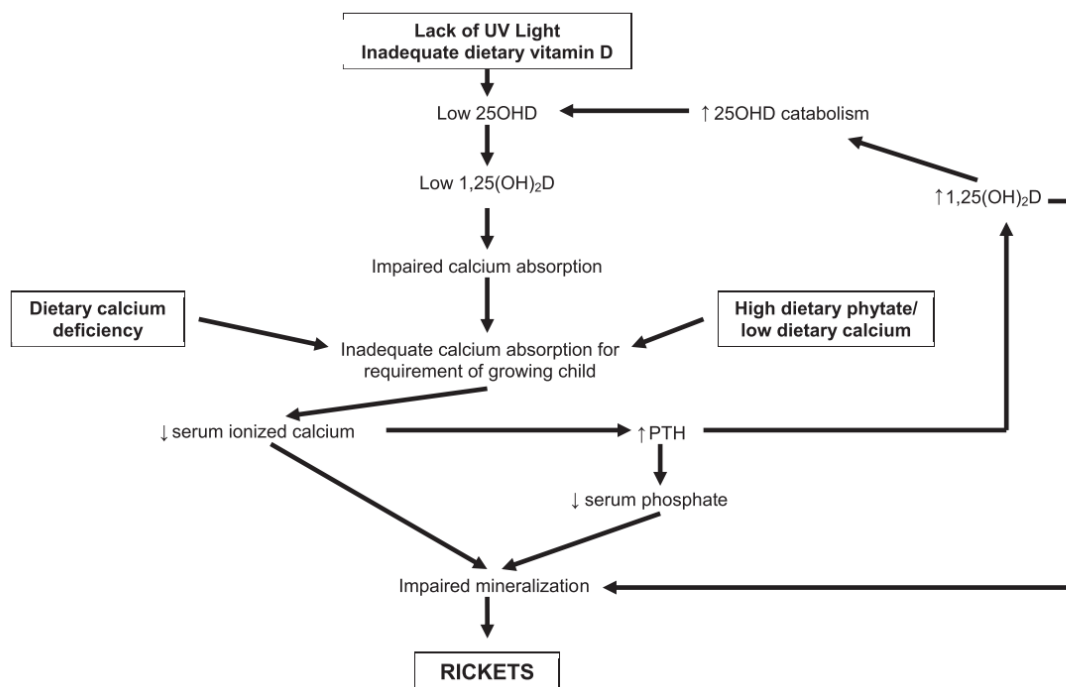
Lack of UV Light
Inadequate dietary vitamin D

Low 25OHD

↑25OHD catabolism

Low 1,25(OH)$_2$D

↑1,25(OH)$_2$D

Impaired calcium absorption

Dietary calcium deficiency

High dietary phytate/ low dietary calcium

Inadequate calcium absorption for requirement of growing child

↓serum ionized calcium

↑PTH

↓serum phosphate

Impaired mineralization

RICKETS